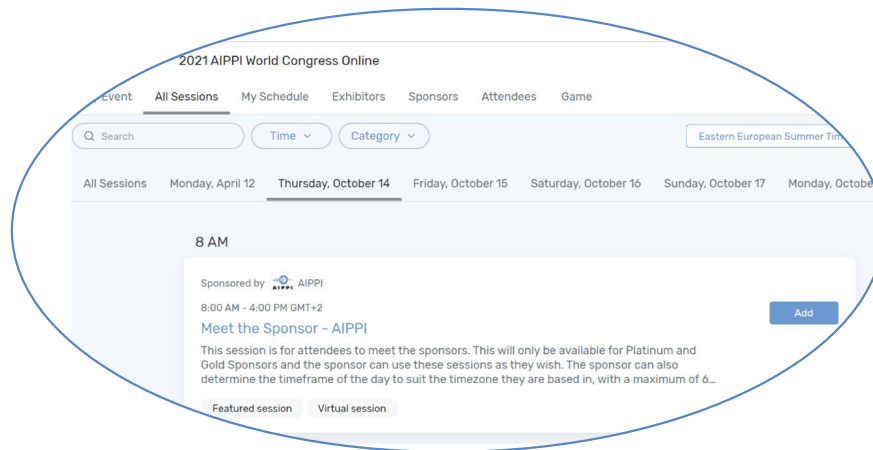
2021 AIPPI World Congress Online

Event All Sessions My Schedule Exhibitors Sponsors Attendees Game

Search

Time

Category

Eastern European Summer Tim

All Sessions Monday, April 12 Thursday, October 14 Friday, October 15 Saturday, October 16 Sunday, October 17 Monday, Octobe

8 AM

Sponsored by AIPPI AIPPI

8:00 AM - 4:00 PM GMT+2

Meet the Sponsor - AIPPI

Add

This session is for attendees to meet the sponsors. This will only be available for Platinum and Gold Sponsors and the sponsor can use these sessions as they wish. The sponsor can also determine the timeframe of the day to suit the timezone they are based in, with a maximum of 6...

Featured session Virtual session